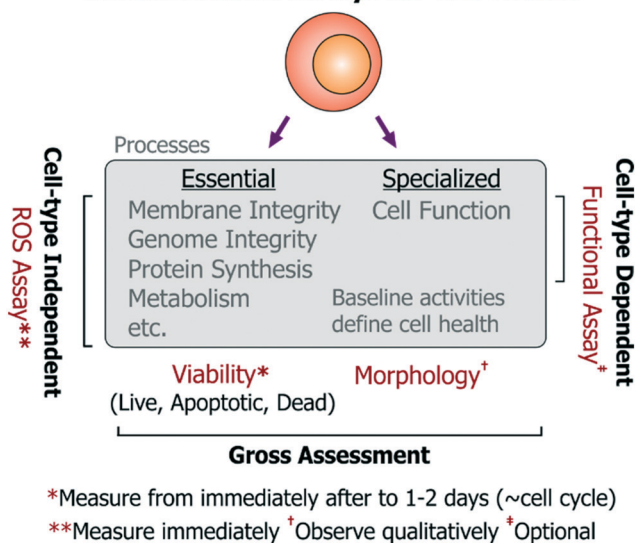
Processes

Essential
Membrane Integrity
Genome Integrity
Protein Synthesis
Metabolism
etc.

Specialized
Cell Function

Baseline activities define cell health

Cell-type Independent
ROS Assay**

Cell-type Dependent
Functional Assay‡

Viability*
(Live, Apoptotic, Dead)

Morphology†

Gross Assessment

*Measure from immediately after to 1-2 days (~cell cycle)
**Measure immediately †Observe qualitatively ‡Optional